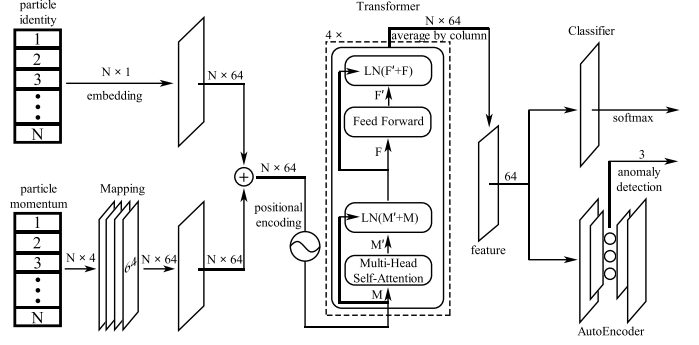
particle identity

1
2
3
•
•
•
N

N × 1
embedding
N × 64

particle momentum

1
2
3
•
•
•
N

N × 4
Mapping
64
N × 64
N × 64

N × 64
positional encoding

Transformer
4 ×
N × 64
average by column

LN(F′+F)
F′
Feed Forward
F
LN(M′+M)
M′
Multi-Head Self-Attention
M

feature
64

Classifier
softmax
3
anomaly detection
AutoEncoder